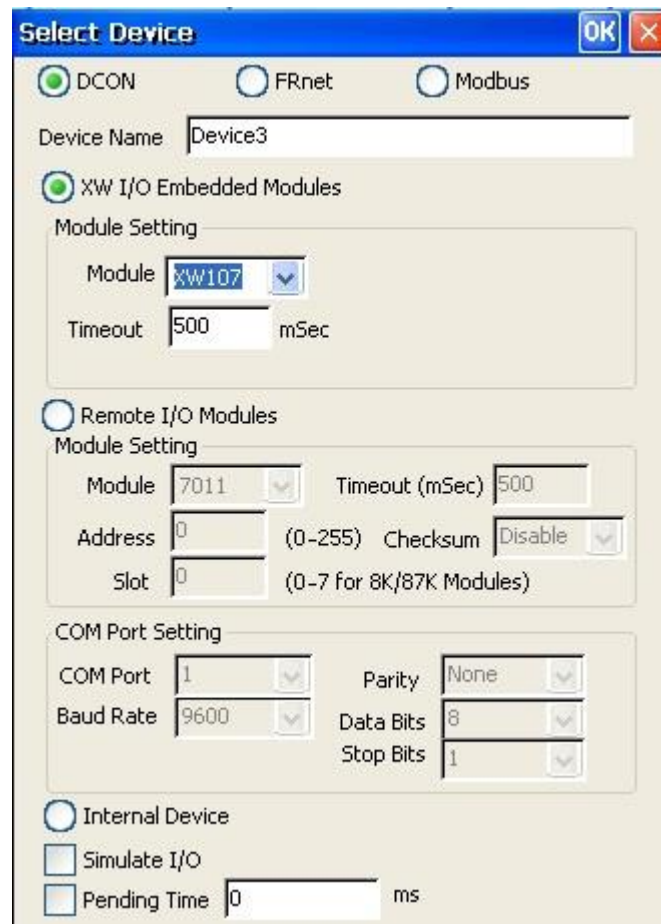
Select Device

OK

DCON FRnet Modbus

Device Name Device3

XW I/O Embedded Modules

Module Setting

Module XW107

Timeout 500 mSec

Remote I/O Modules

Module Setting

Module 7011 Timeout (mSec) 500

Address 0 (0-255) Checksum Disable

Slot 0 (0-7 for 8K/87K Modules)

COM Port Setting

COM Port 1 Parity None

Baud Rate 9600 Data Bits 8

Stop Bits 1

Internal Device

Simulate I/O

Pending Time 0 ms